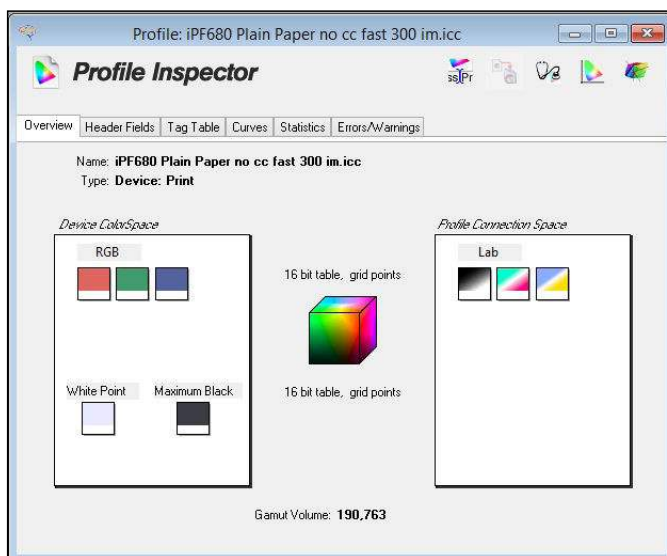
Profile: iPF680 Plain Paper no cc fast 300 im.icc

Profile Inspector

Overview | Header Fields | Tag Table | Curves | Statistics | Errors/Warnings

Name: iPF680 Plain Paper no cc fast 300 im.icc
Type: Device: Print

Device ColorSpace

RGB

White Point

Maximum Black

16 bit table, grid points

16 bit table, grid points

Profile Connection Space

Lab

Gamut Volume: 190,763